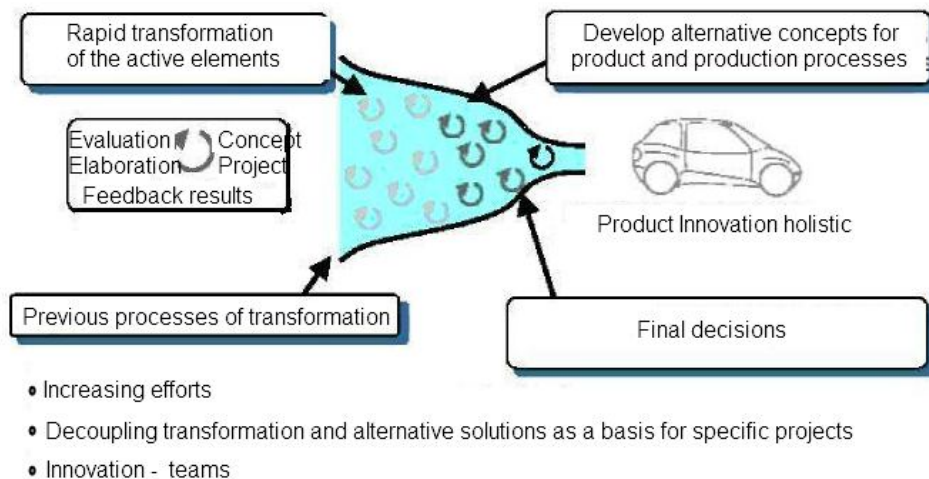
Rapid transformation of the active elements

Develop alternative concepts for product and production processes

Evaluation Concept
Elaboration Project
Feedback results

Product Innovation holistic

Previous processes of transformation

Final decisions

• Increasing efforts
• Decoupling transformation and alternative solutions as a basis for specific projects
• Innovation - teams